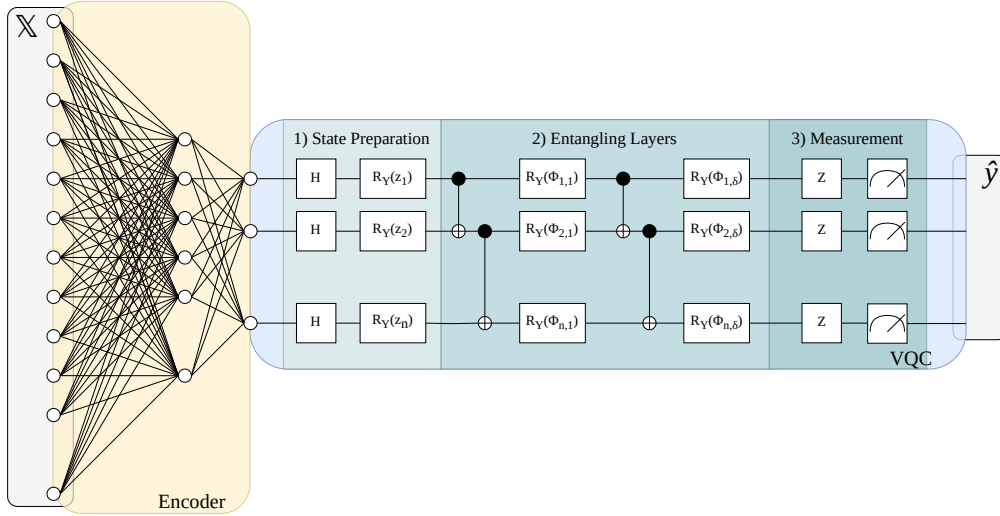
$\mathbb{X}$

1) State Preparation

2) Entangling Layers

3) Measurement

$\hat{y}$

H

$R_Y(z_1)$

$R_Y(\Phi_{1,1})$

$R_Y(\Phi_{1,\delta})$

Z

H

$R_Y(z_2)$

$R_Y(\Phi_{2,1})$

$R_Y(\Phi_{2,\delta})$

Z

H

$R_Y(z_n)$

$R_Y(\Phi_{n,1})$

$R_Y(\Phi_{n,\delta})$

Z

VQC

Encoder